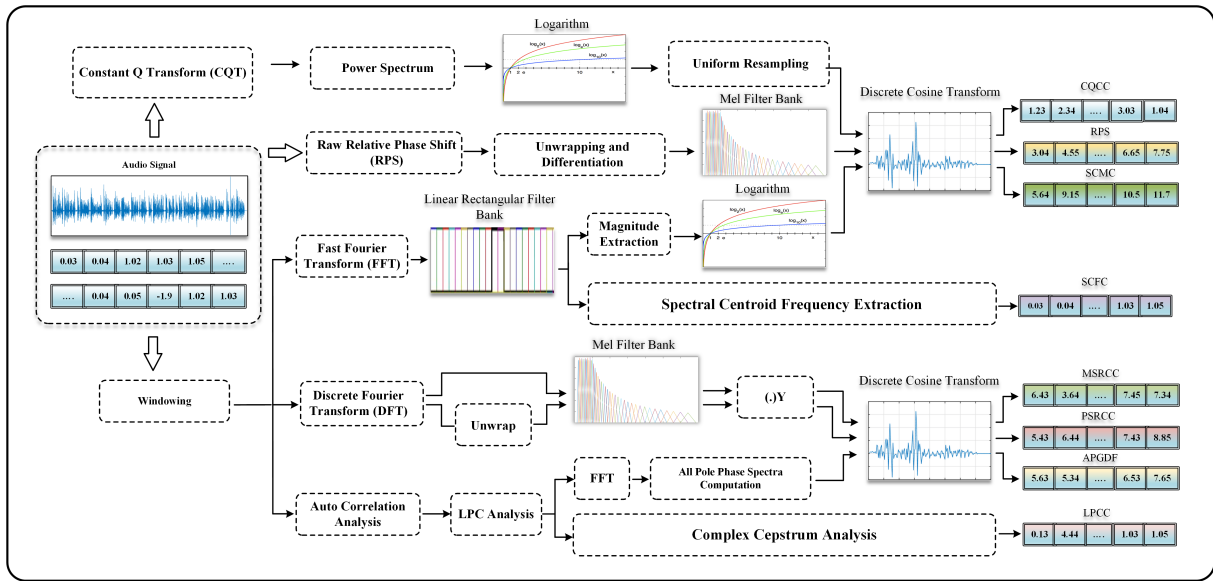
Logarithm

Constant Q Transform (CQT)

Power Spectrum

$\log_2(x)$

$\log_e(x)$

$\log_{10}(x)$

1 2 e

10

x

Uniform Resampling

Discrete Cosine Transform

CQCC

| 1.23 | 2.34 | .... | 3.03 | 1.04 |
|---|---|---|---|---|

Mel Filter Bank

Raw Relative Phase Shift (RPS)

Unwrapping and Differentiation

RPS

| 3.04 | 4.55 | .... | 6.65 | 7.75 |
|---|---|---|---|---|

Audio Signal

| 0.03 | 0.04 | 1.02 | 1.03 | 1.05 | .... |
|---|---|---|---|---|---|

| .... | 0.04 | 0.05 | -1.9 | 1.02 | 1.03 |
|---|---|---|---|---|---|

SCMC

| 5.64 | 9.15 | .... | 10.5 | 11.7 |
|---|---|---|---|---|

Linear Rectangular Filter Bank

Logarithm

Fast Fourier Transform (FFT)

Magnitude Extraction

SCFC

Spectral Centroid Frequency Extraction

| 0.03 | 0.04 | .... | 1.03 | 1.05 |
|---|---|---|---|---|

Mel Filter Bank

Windowing

Discrete Fourier Transform (DFT)

Unwrap

(.)Y

Discrete Cosine Transform

MSRCC

| 6.43 | 3.64 | .... | 7.45 | 7.34 |
|---|---|---|---|---|

PSRCC

| 5.43 | 6.44 | .... | 7.43 | 8.85 |
|---|---|---|---|---|

APGDF

| 5.63 | 5.34 | .... | 6.53 | 7.65 |
|---|---|---|---|---|

FFT

All Pole Phase Spectra Computation

Auto Correlation Analysis

LPC Analysis

Complex Cepstrum Analysis

LPCC

| 0.13 | 4.44 | .... | 1.03 | 1.05 |
|---|---|---|---|---|